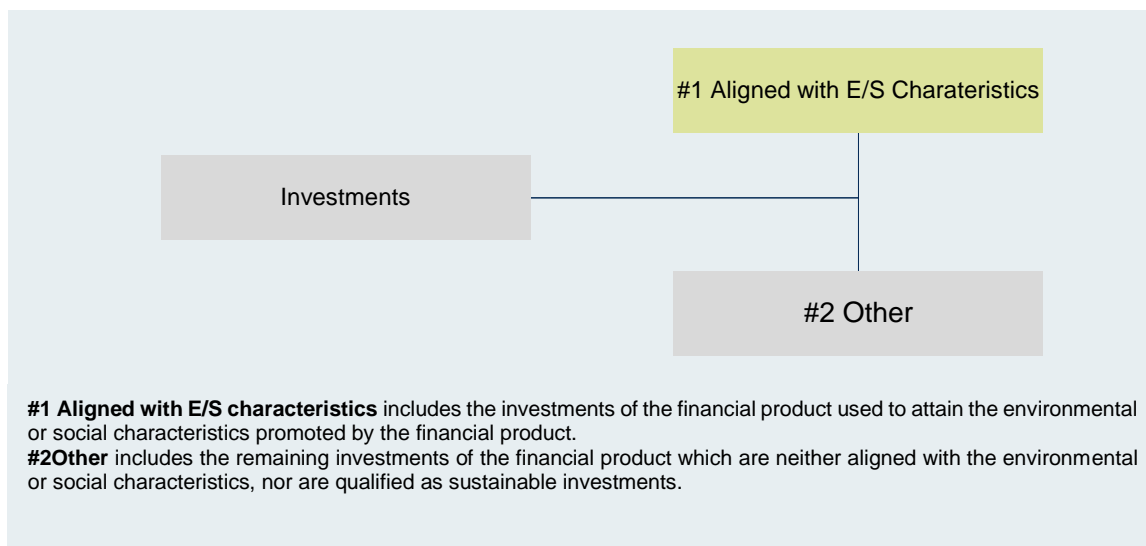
#1 Aligned with E/S Charateristics

Investments

#2 Other

**#1 Aligned with E/S characteristics** includes the investments of the financial product used to attain the environmental or social characteristics promoted by the financial product.
**#2Other** includes the remaining investments of the financial product which are neither aligned with the environmental or social characteristics, nor are qualified as sustainable investments.